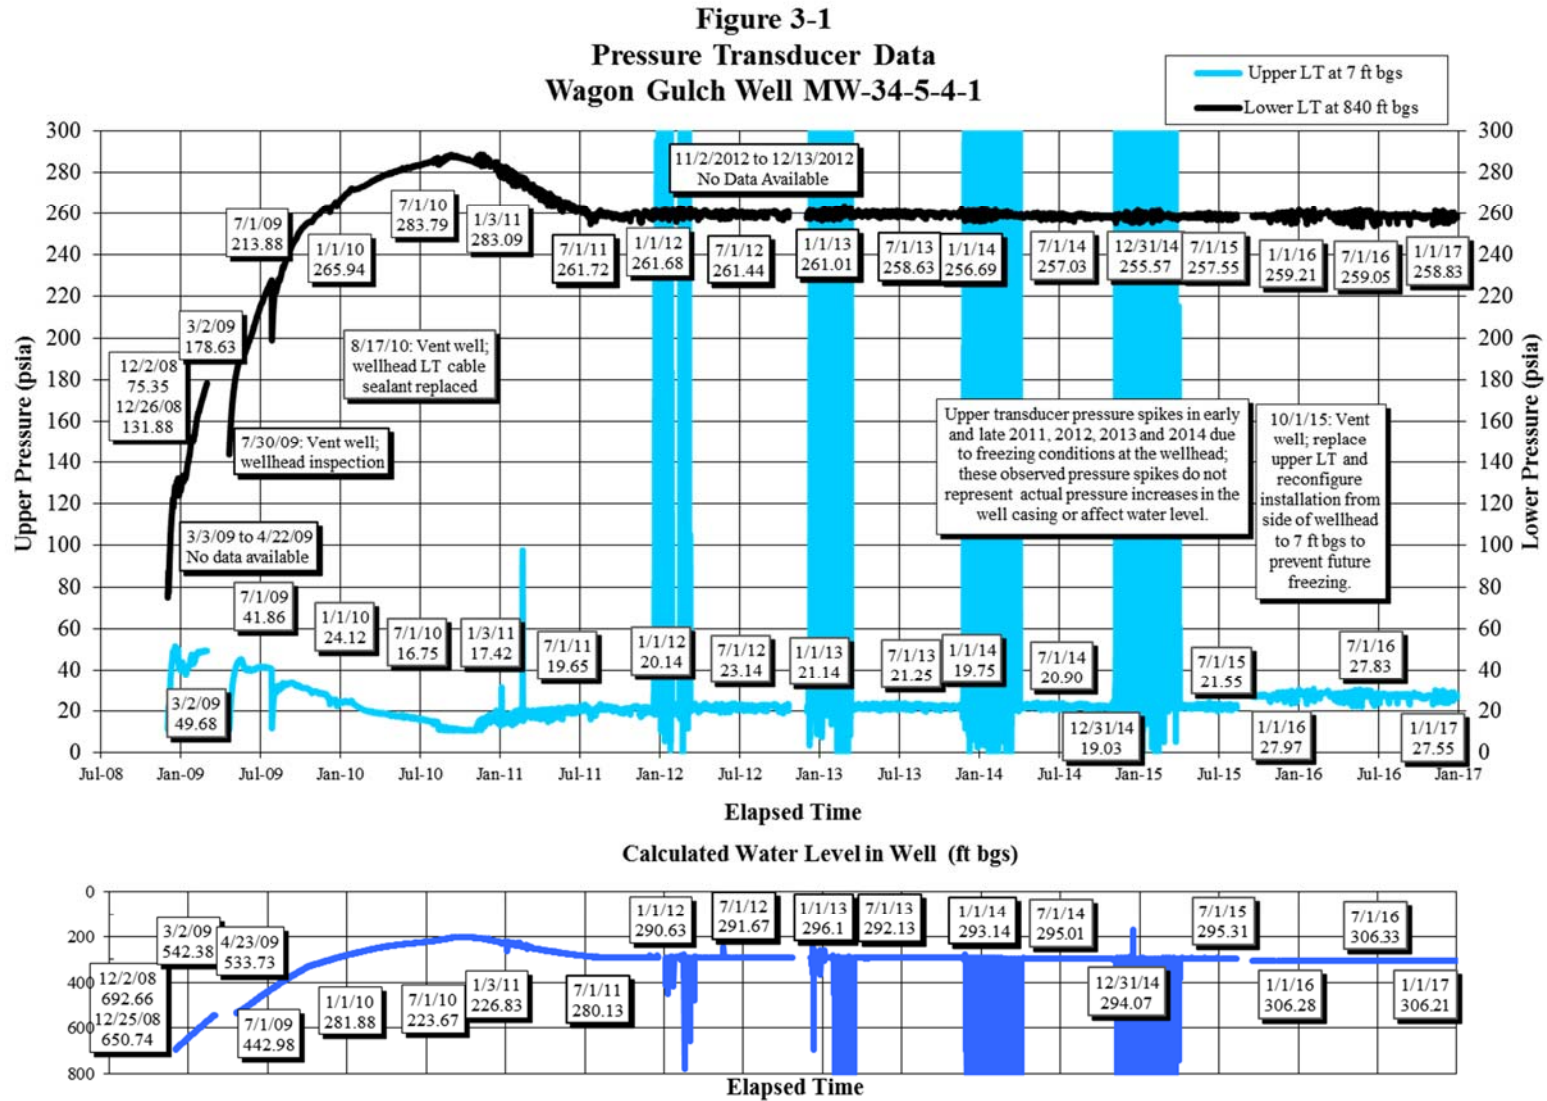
Figure 3-1
Pressure Transducer Data
Wagon Gulch Well MW-34-5-4-1

Upper LT at 7 ft bgs
Lower LT at 840 ft bgs

Upper Pressure (psia)
Lower Pressure (psia)

300
280
260
240
220
200
180
160
140
120
100
80
60
40
20
0

11/2/2012 to 12/13/2012
No Data Available

7/1/09
213.88

1/1/10
265.94

7/1/10
283.79

1/3/11
283.09

7/1/11
261.72

1/1/12
261.68

7/1/12
261.44

1/1/13
261.01

7/1/13
258.63

1/1/14
256.69

7/1/14
257.03

12/31/14
255.57

7/1/15
257.55

1/1/16
259.21

7/1/16
259.05

1/1/17
258.83

3/2/09
178.63

12/2/08
75.35
12/26/08
131.88

8/17/10: Vent well; wellhead LT cable sealant replaced

7/30/09: Vent well; wellhead inspection

Upper transducer pressure spikes in early and late 2011, 2012, 2013 and 2014 due to freezing conditions at the wellhead; these observed pressure spikes do not represent actual pressure increases in the well casing or affect water level.

10/1/15: Vent well; replace upper LT and reconfigure installation from side of wellhead to 7 ft bgs to prevent future freezing.

3/3/09 to 4/22/09
No data available

7/1/09
41.86

1/1/10
24.12

7/1/10
16.75

1/3/11
17.42

7/1/11
19.65

1/1/12
20.14

7/1/12
23.14

1/1/13
21.14

7/1/13
21.25

1/1/14
19.75

7/1/14
20.90

7/1/15
21.55

7/1/16
27.83

3/2/09
49.68

12/31/14
19.03

1/1/16
27.97

1/1/17
27.55

Jul-08 Jan-09 Jul-09 Jan-10 Jul-10 Jan-11 Jul-11 Jan-12 Jul-12 Jan-13 Jul-13 Jan-14 Jul-14 Jan-15 Jul-15 Jan-16 Jul-16 Jan-17

Elapsed Time

Calculated Water Level in Well (ft bgs)

0
200
400
600
800

3/2/09
542.38

4/23/09
533.73

12/2/08
692.66
12/25/08
650.74

7/1/09
442.98

1/1/10
281.88

7/1/10
223.67

1/3/11
226.83

7/1/11
280.13

1/1/12
290.63

7/1/12
291.67

1/1/13
296.1

7/1/13
292.13

1/1/14
293.14

7/1/14
295.01

12/31/14
294.07

7/1/15
295.31

1/1/16
306.28

7/1/16
306.33

1/1/17
306.21

Elapsed Time